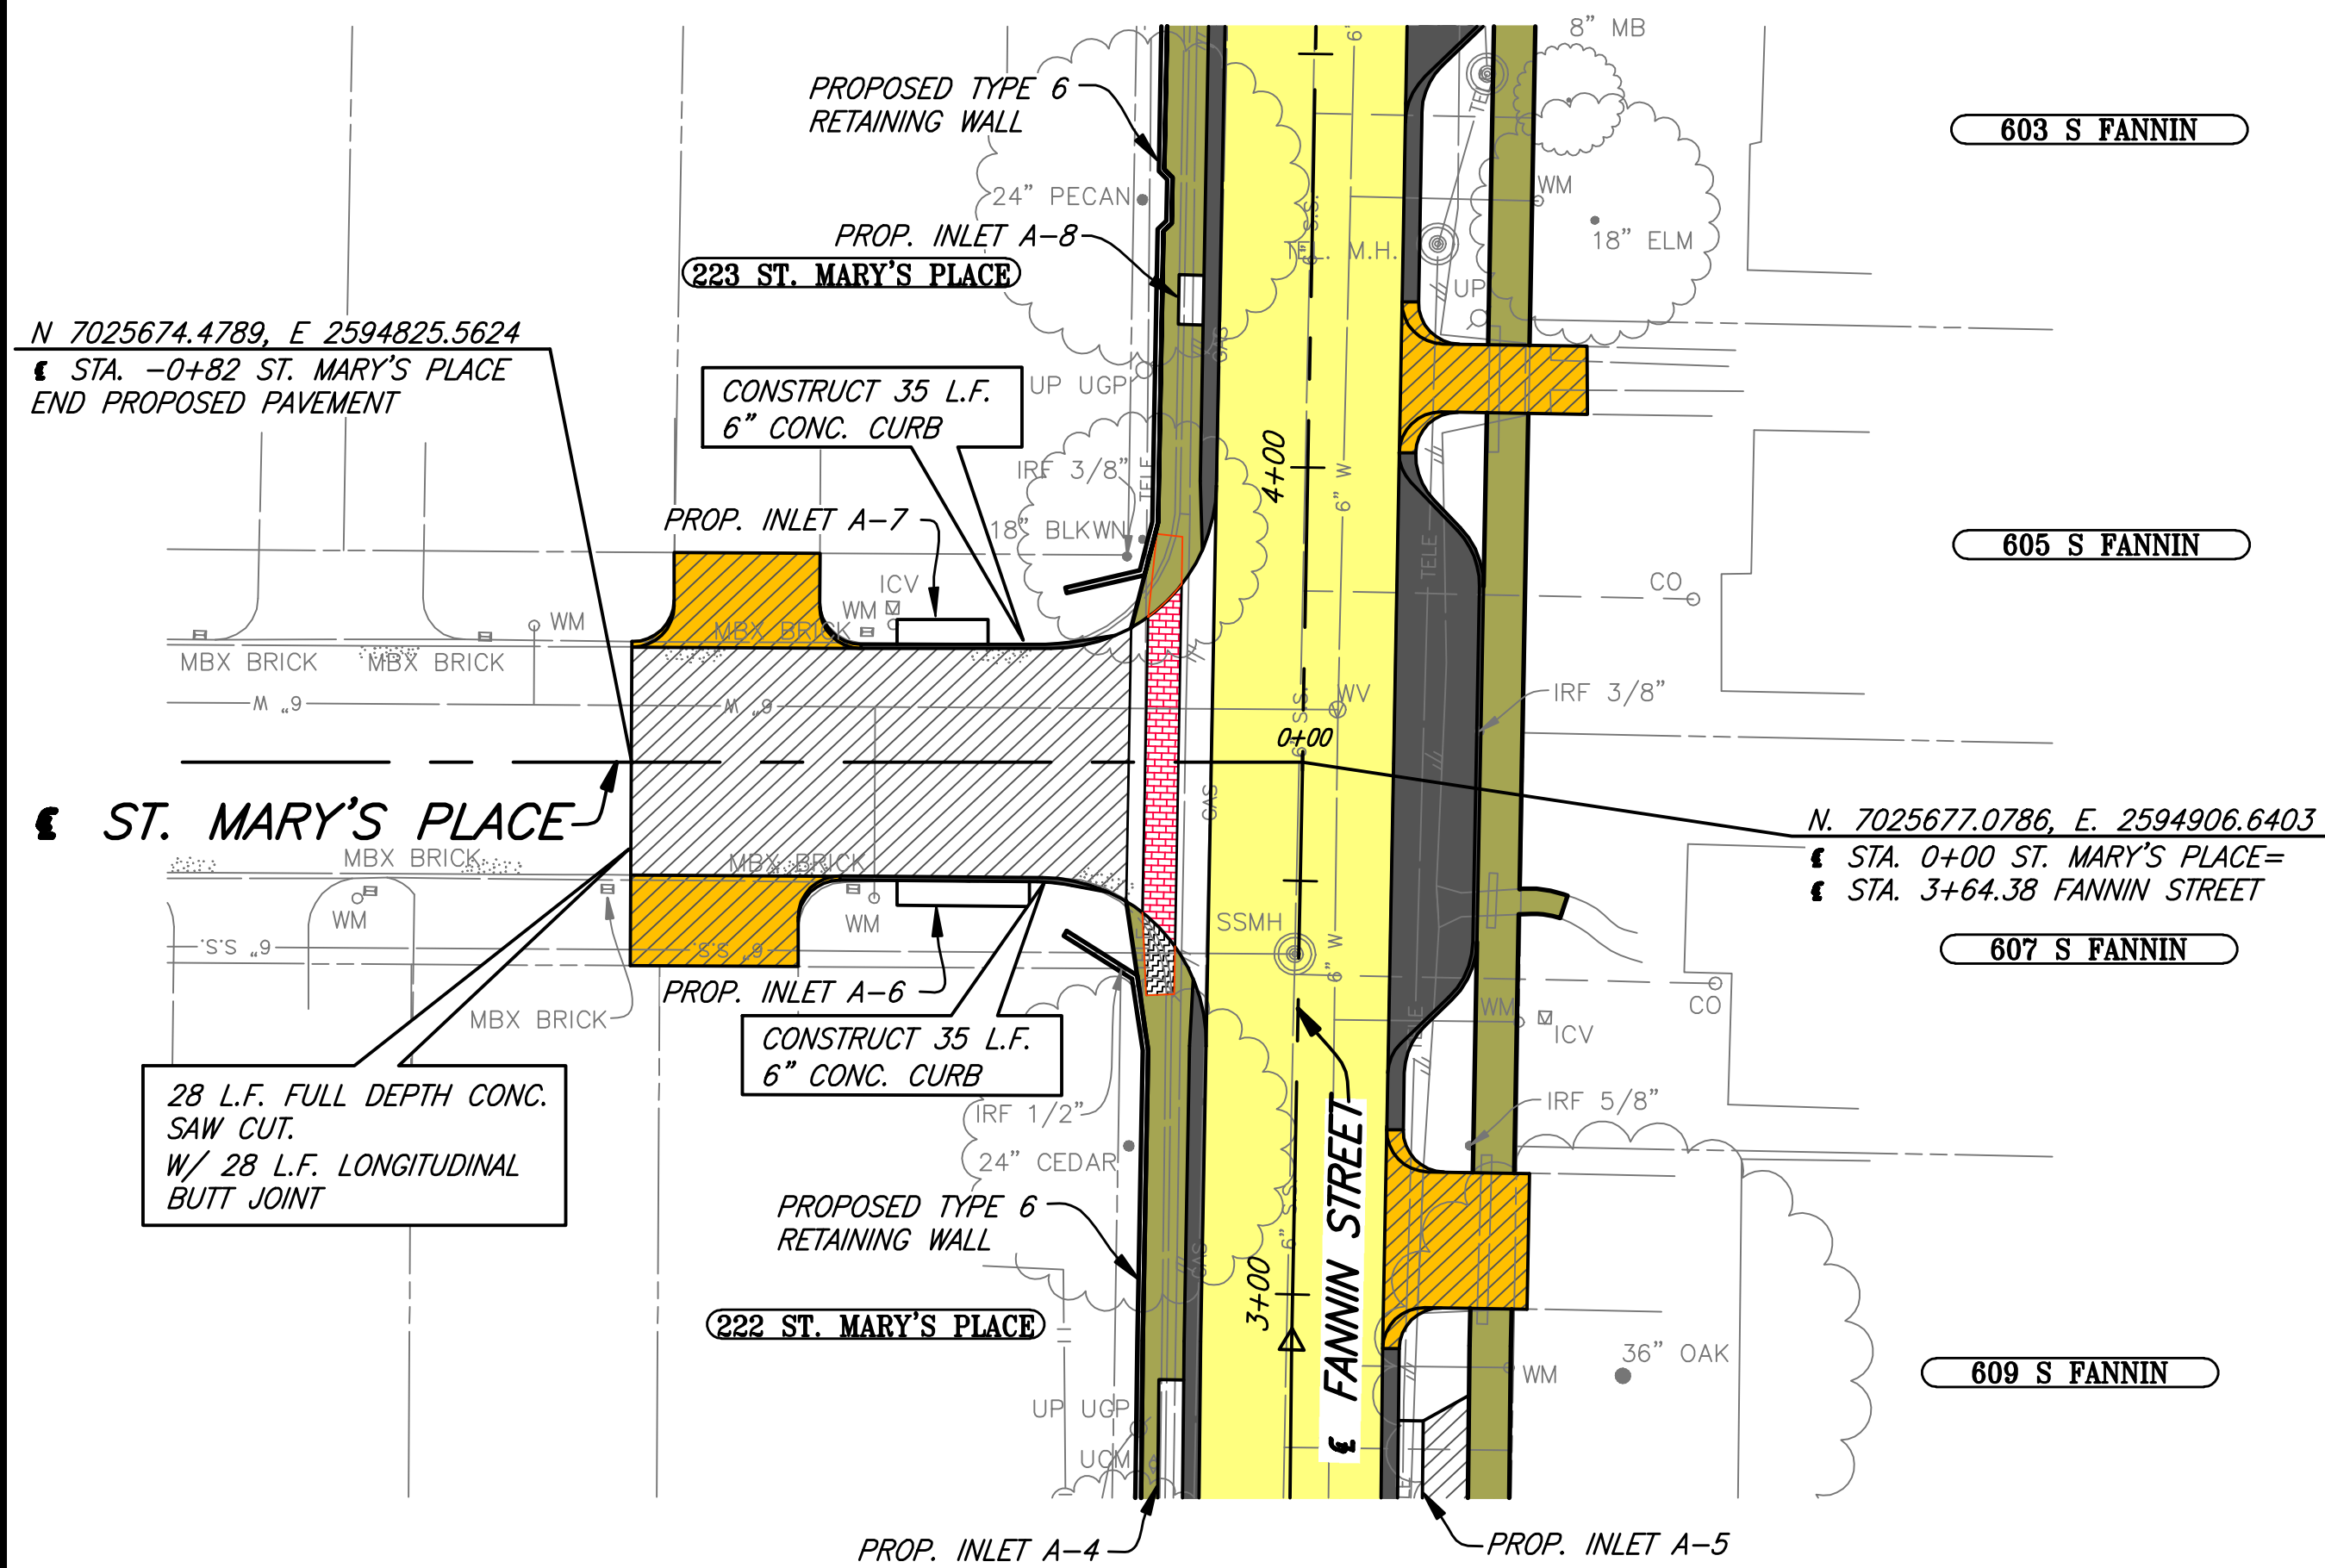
8" MB

PROPOSED TYPE 6
RETAINING WALL

603 S FANNIN

24" PECAN

WM

PROP. INLET A–8

TEL. M.H.

18" ELM

223 ST. MARY'S PLACE

UP

N 7025674.4789, E 2594825.5624
℄ STA. –0+82 ST. MARY'S PLACE
END PROPOSED PAVEMENT

CONSTRUCT 35 L.F.
6" CONC. CURB

UP UGP

IRF 3/8"

4+00

TELE

6" W

18" BLKWN

PROP. INLET A–7

605 S FANNIN

ICV

WM

CO

WM

MBX BRICK

MBX BRICK

MBX BRICK

6" W

6" W

IRF 3/8"

WV

0+00

℄ ST. MARY'S PLACE

N. 7025677.0786, E. 2594906.6403
℄ STA. 0+00 ST. MARY'S PLACE=
℄ STA. 3+64.38 FANNIN STREET

MBX BRICK

MBX BRICK

WM

607 S FANNIN

WM

6" SS

SSMH

PROP. INLET A–6

MBX BRICK

CONSTRUCT 35 L.F.
6" CONC. CURB

WM

ICV

CO

28 L.F. FULL DEPTH CONC.
SAW CUT.
W/ 28 L.F. LONGITUDINAL
BUTT JOINT

IRF 1/2"

IRF 5/8"

24" CEDAR

PROPOSED TYPE 6
RETAINING WALL

3+00

℄ FANNIN STREET

222 ST. MARY'S PLACE

36" OAK

WM

609 S FANNIN

UP UGP

UGM

PROP. INLET A–4

PROP. INLET A–5